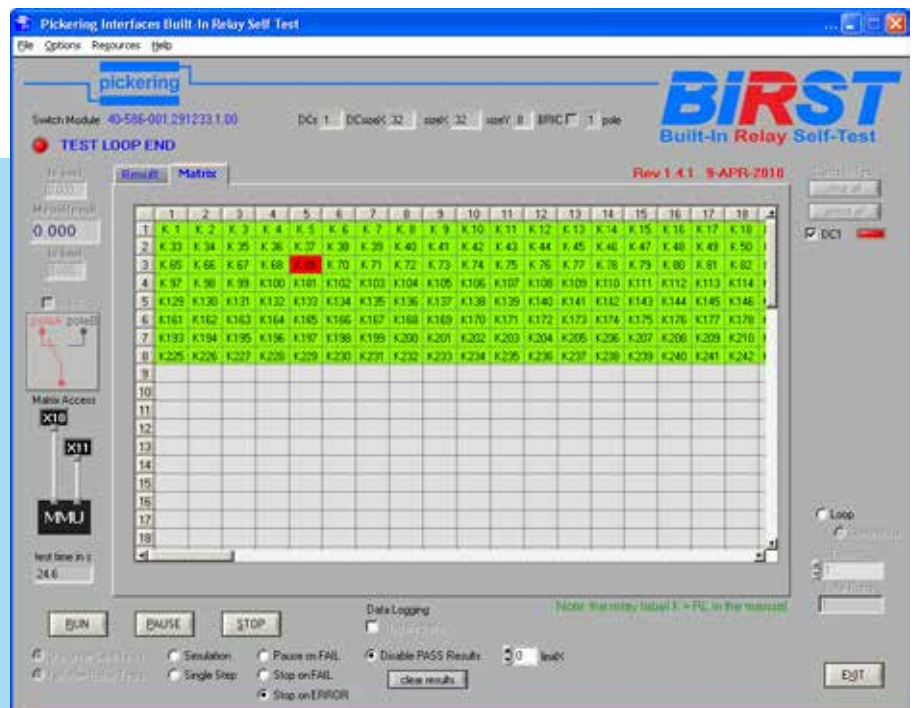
Pickering Interfaces Built-In Relay Self Test

File Options Resources Help

pickering

BIRST
Built-In Relay Self-Test

Switch Module 40-586-001,291233,1.00

DCs 1 DCsizeX 32 sizeX 32 sizeY 8 BRIC 1 pole

TEST LOOP END

Rev 1.4.1 9-APR-2010

Result Matrix

0.000

| | 1 | 2 | 3 | 4 | 5 | 6 | 7 | 8 | 9 | 10 | 11 | 12 | 13 | 14 | 15 | 16 | 17 | 18 |
|---|---|---|---|---|---|---|---|---|---|---|---|---|---|---|---|---|---|---|
| 1 | K 1 | K 2 | K 3 | K 4 | K 5 | K 6 | K 7 | K 8 | K 9 | K 10 | K 11 | K 12 | K 13 | K 14 | K 15 | K 16 | K 17 | K 18 |
| 2 | K 33 | K 34 | K 35 | K 36 | K 37 | K 38 | K 39 | K 40 | K 41 | K 42 | K 43 | K 44 | K 45 | K 46 | K 47 | K 48 | K 49 | K 50 |
| 3 | K 65 | K 66 | K 67 | K 68 | K 69 | K 70 | K 71 | K 72 | K 73 | K 74 | K 75 | K 76 | K 77 | K 78 | K 79 | K 80 | K 81 | K 82 |
| 4 | K 97 | K 98 | K 99 | K100 | K101 | K102 | K103 | K104 | K105 | K106 | K107 | K108 | K109 | K110 | K111 | K112 | K113 | K114 |
| 5 | K129 | K130 | K131 | K132 | K133 | K134 | K135 | K136 | K137 | K138 | K139 | K140 | K141 | K142 | K143 | K144 | K145 | K146 |
| 6 | K161 | K162 | K163 | K164 | K165 | K166 | K167 | K168 | K169 | K170 | K171 | K172 | K173 | K174 | K175 | K176 | K177 | K178 |
| 7 | K193 | K194 | K195 | K196 | K197 | K198 | K199 | K200 | K201 | K202 | K203 | K204 | K205 | K206 | K207 | K208 | K209 | K210 |
| 8 | K225 | K226 | K227 | K228 | K229 | K230 | K231 | K232 | K233 | K234 | K235 | K236 | K237 | K238 | K239 | K240 | K241 | K242 |
| 9 | | | | | | | | | | | | | | | | | | |
| 10 | | | | | | | | | | | | | | | | | | |
| 11 | | | | | | | | | | | | | | | | | | |
| 12 | | | | | | | | | | | | | | | | | | |
| 13 | | | | | | | | | | | | | | | | | | |
| 14 | | | | | | | | | | | | | | | | | | |
| 15 | | | | | | | | | | | | | | | | | | |
| 16 | | | | | | | | | | | | | | | | | | |
| 17 | | | | | | | | | | | | | | | | | | |
| 18 | | | | | | | | | | | | | | | | | | |

DC1

poleA poleB

Matrix Access
X10
X11
MMU

test time in s
24.6

Loop

Data Logging

Note: the relay label K = RL in the manual

RUN PAUSE STOP

Simulation
Single Step
Pause on FAIL
Stop on FAIL
Stop on ERROR
Disable PASS Results
0 limit
clear results

EXIT